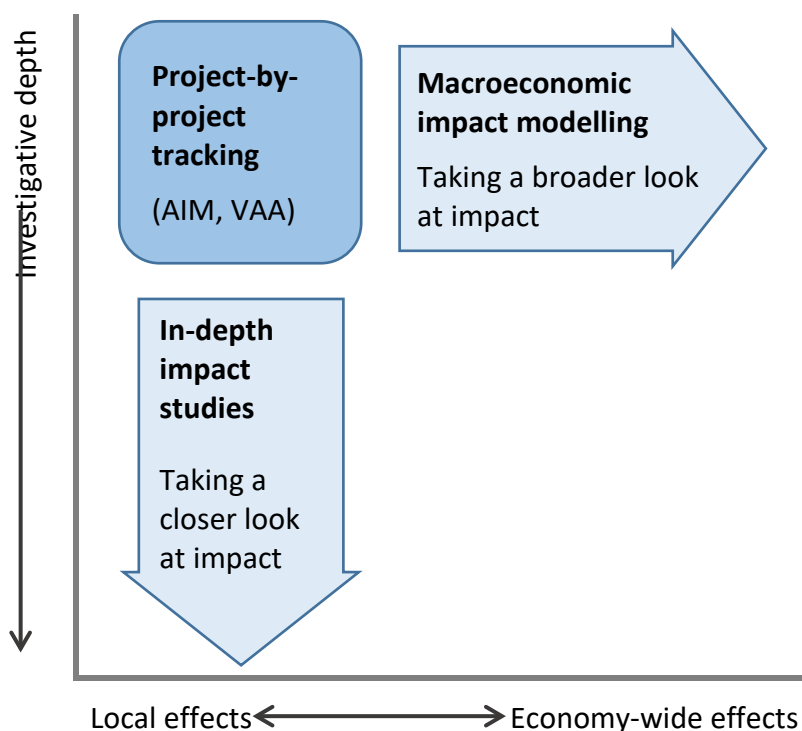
Investigative depth

Project-by-project tracking

(AIM, VAA)

Macroeconomic impact modelling

Taking a broader look at impact

In-depth impact studies

Taking a closer look at impact

Local effects Economy-wide effects